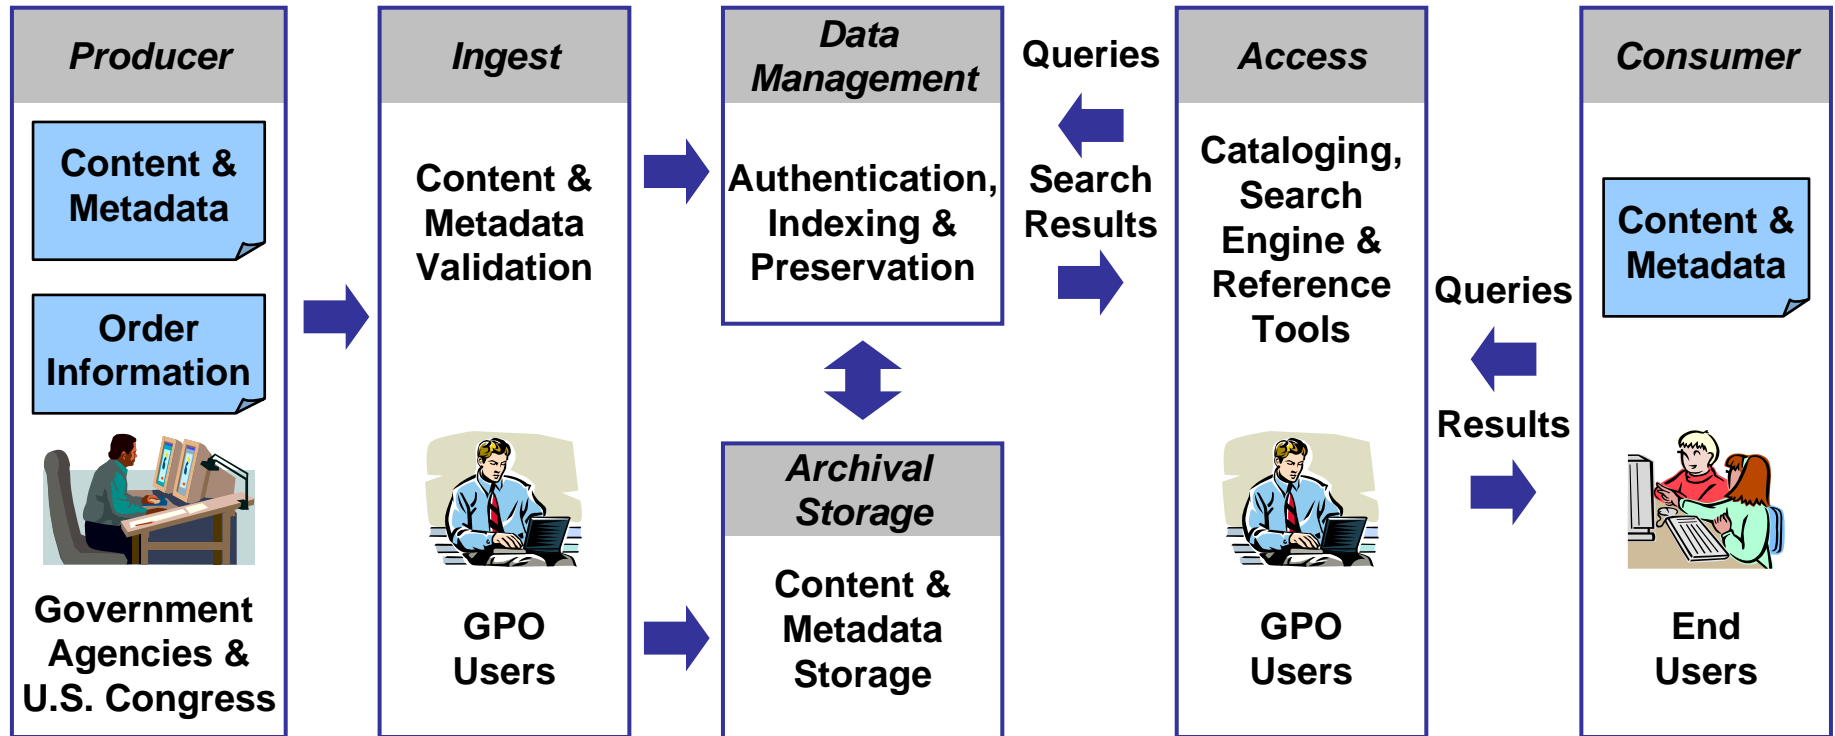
Producer

Content & Metadata

Order Information

Government Agencies & U.S. Congress

Ingest

Content & Metadata Validation

GPO Users

Data Management

Authentication, Indexing & Preservation

Archival Storage

Content & Metadata Storage

Queries

Search Results

Access

Cataloging, Search Engine & Reference Tools

GPO Users

Queries

Results

Consumer

Content & Metadata

End Users